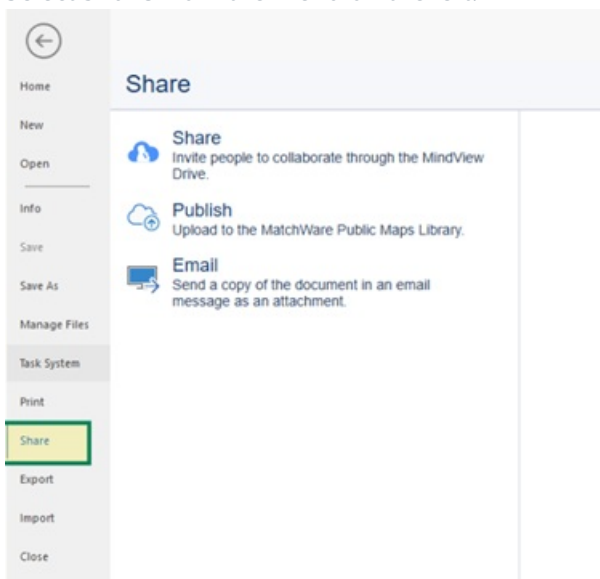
Home
New
Open
Info
Save
Save As
Manage Files
Task System
Print
Share
Export
Import
Close

Share

Share
Invite people to collaborate through the MindView Drive.

Publish
Upload to the MatchWare Public Maps Library.

Email
Send a copy of the document in an email message as an attachment.